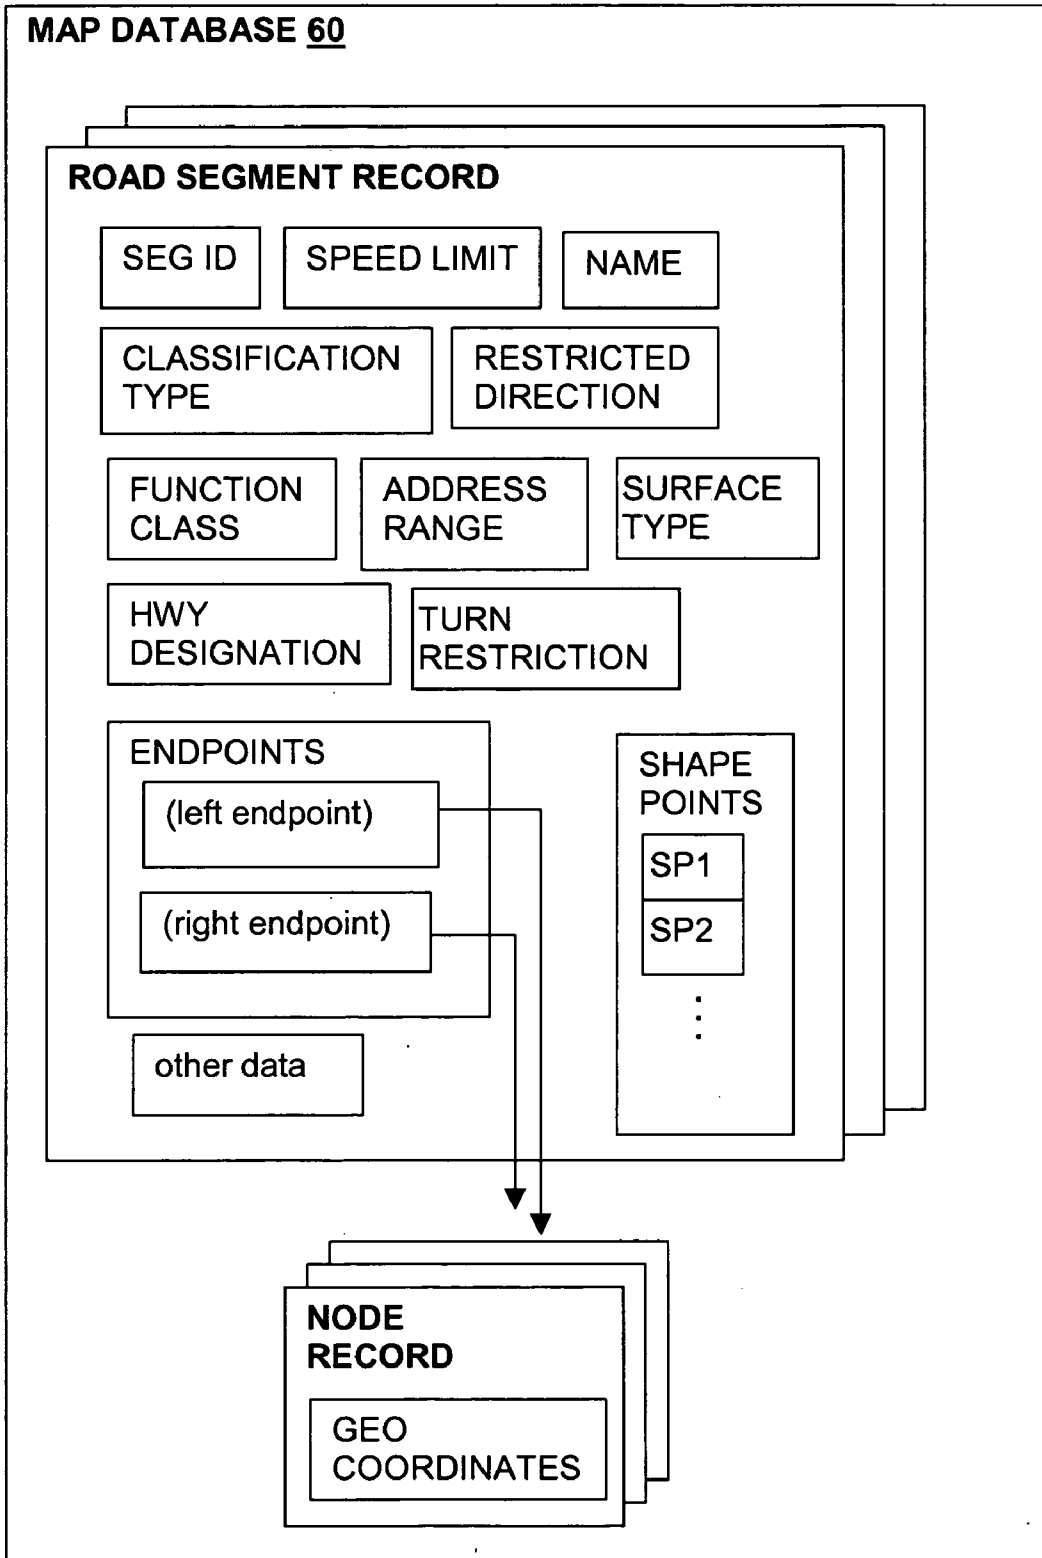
MAP DATABASE 60

ROAD SEGMENT RECORD

SEG ID

SPEED LIMIT

NAME

CLASSIFICATION TYPE

RESTRICTED DIRECTION

FUNCTION CLASS

ADDRESS RANGE

SURFACE TYPE

HWY DESIGNATION

TURN RESTRICTION

ENDPOINTS

(left endpoint)

(right endpoint)

SHAPE POINTS

SP1

SP2

⋮

other data

NODE RECORD

GEO COORDINATES